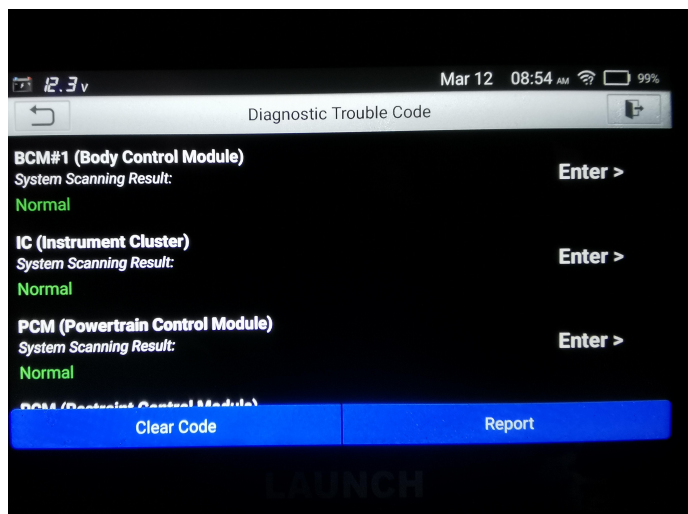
12.3v Mar 12 08:54 AM 99%

Diagnostic Trouble Code

BCM#1 (Body Control Module)
System Scanning Result:
Normal
Enter >

IC (Instrument Cluster)
System Scanning Result:
Normal
Enter >

PCM (Powertrain Control Module)
System Scanning Result:
Normal
Enter >

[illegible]

Clear Code
Report

LAUNCH